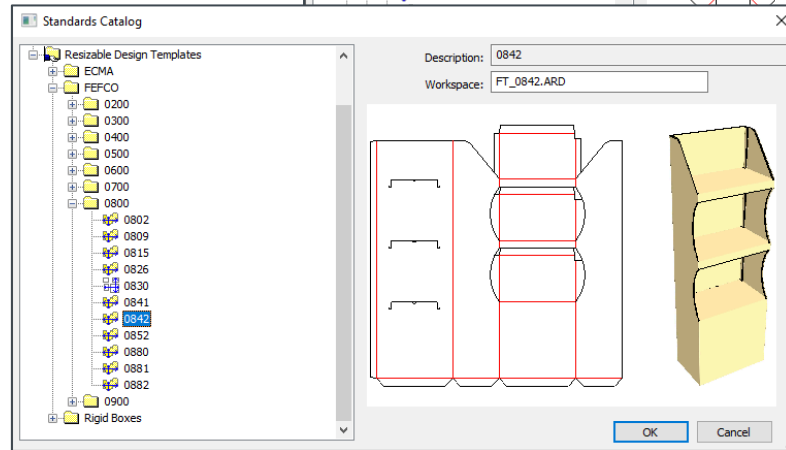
Standards Catalog

Resizable Design Templates
ECMA
FEFCO
0200
0300
0400
0500
0600
0700
0800
0802
0809
0815
0826
0830
0841
0842
0852
0880
0881
0882
0900
Rigid Boxes

Description: 0842
Workspace: FT_0842.ARD

OK
Cancel